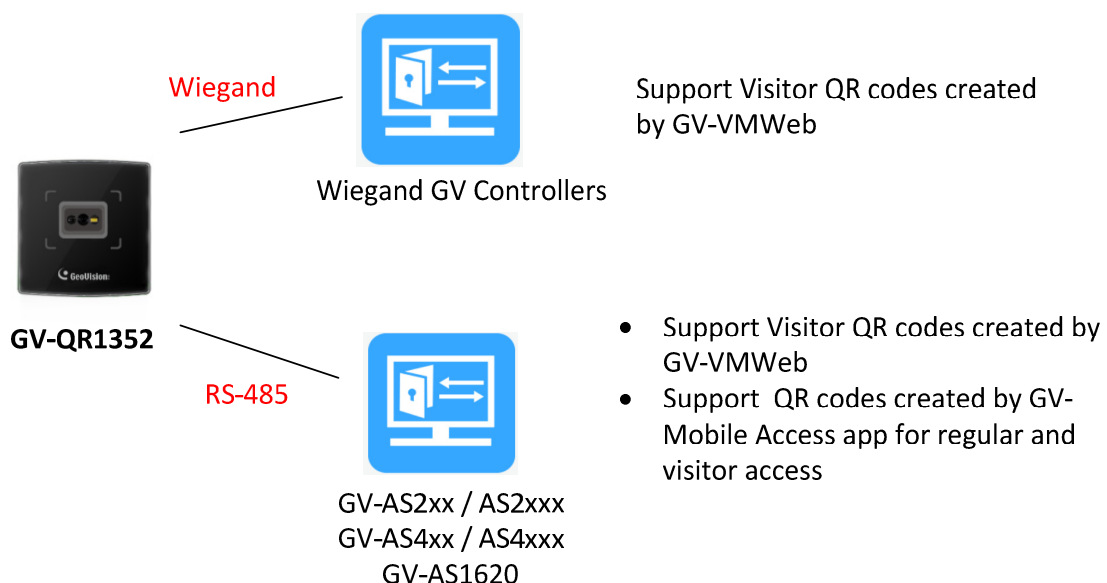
Wiegand

Wiegand GV Controllers

Support Visitor QR codes created by GV-VMWeb

GeoVision

GV-QR1352

RS-485

GV-AS2xx / AS2xxx
GV-AS4xx / AS4xxx
GV-AS1620

- Support Visitor QR codes created by GV-VMWeb
- Support QR codes created by GV-Mobile Access app for regular and visitor access